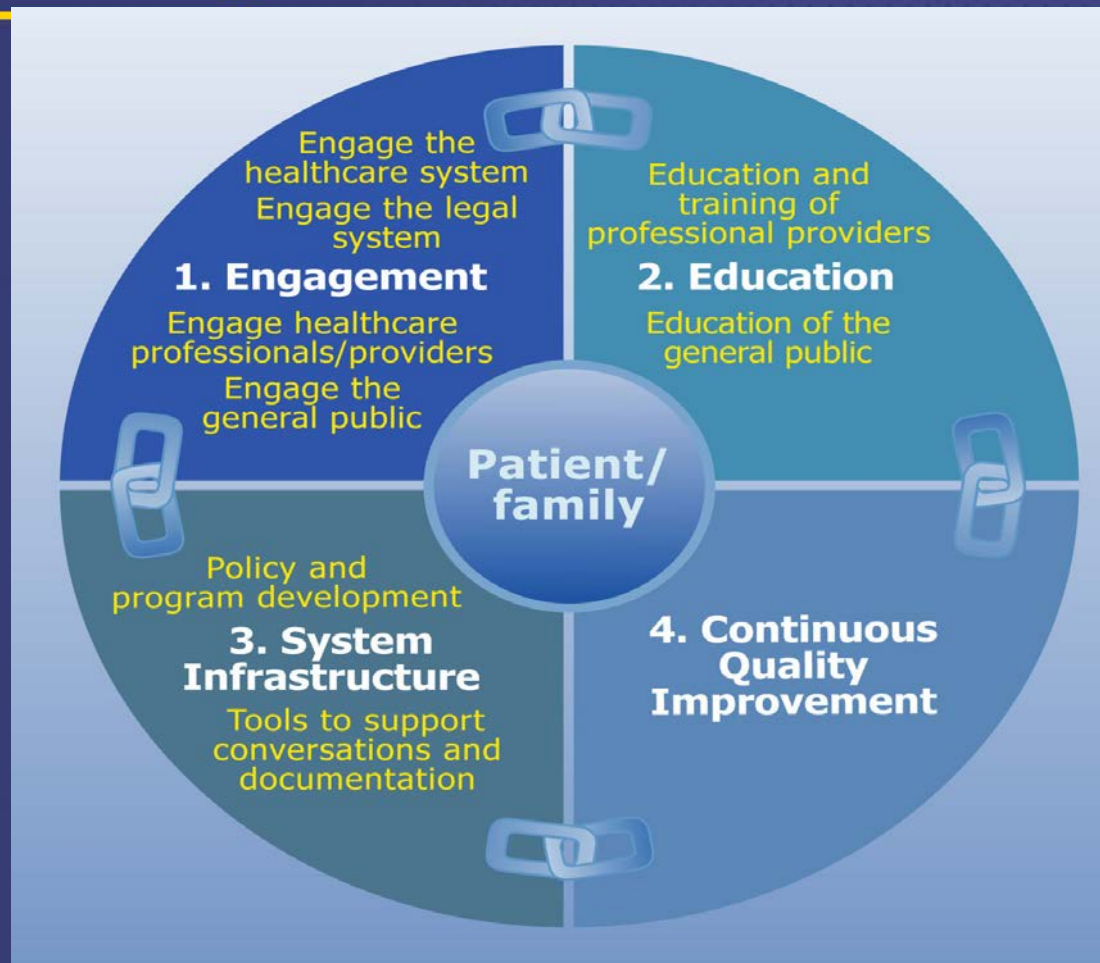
Engage the healthcare system

Engage the legal system

1. Engagement

Engage healthcare professionals/providers

Engage the general public

Education and training of professional providers

2. Education

Education of the general public

Patient/ family

Policy and program development

3. System Infrastructure

Tools to support conversations and documentation

4. Continuous Quality Improvement